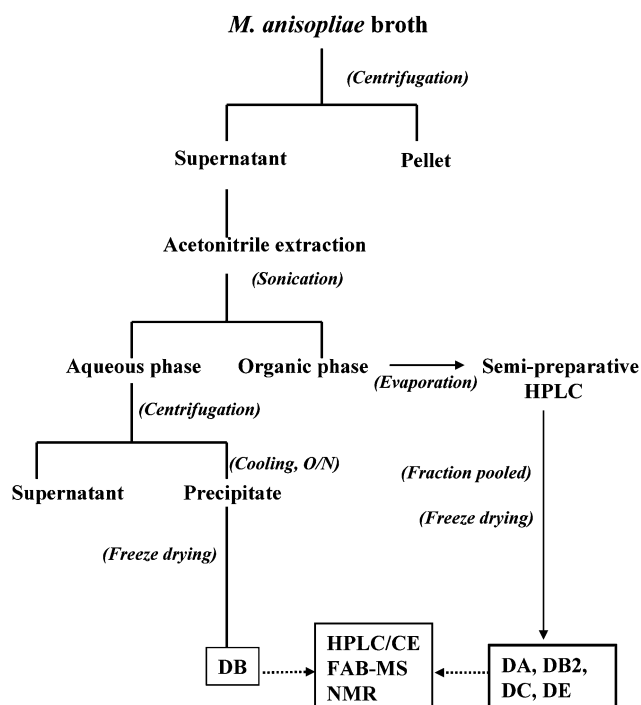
*M. anisopliae* broth

*(Centrifugation)*

Supernatant

Pellet

Acetonitrile extraction

*(Sonication)*

Aqueous phase

Organic phase

*(Evaporation)*

Semi-preparative HPLC

*(Centrifugation)*

*(Cooling, O/N)*

Supernatant

Precipitate

*(Fraction pooled)*

*(Freeze drying)*

*(Freeze drying)*

DB

HPLC/CE
FAB-MS
NMR

DA, DB2, DC, DE